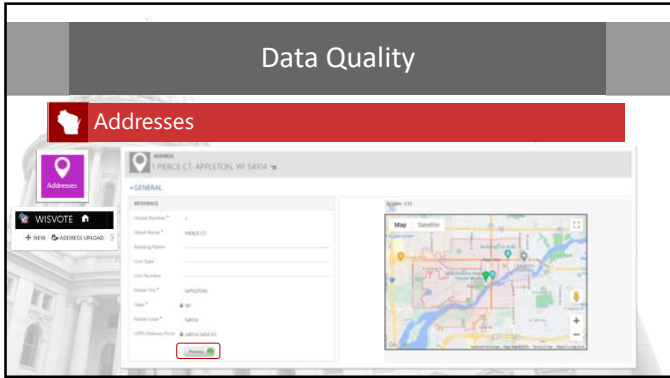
Data Quality

Addresses

Addresses

WISVOTE

+ NEW ADDRESS UPLOAD

ADDRESS
1 PIERCE CT, APPLETON, WI 54914

GENERAL

RESIDENCE

House Number * 1

Street Name * PIERCE CT

Building Name

Unit Type

Unit Number

Postal City * APPLETON

State * WI

Postal Code * 54914

USPS Delivery Point 54914-5403-01

Preview

Map Satellite